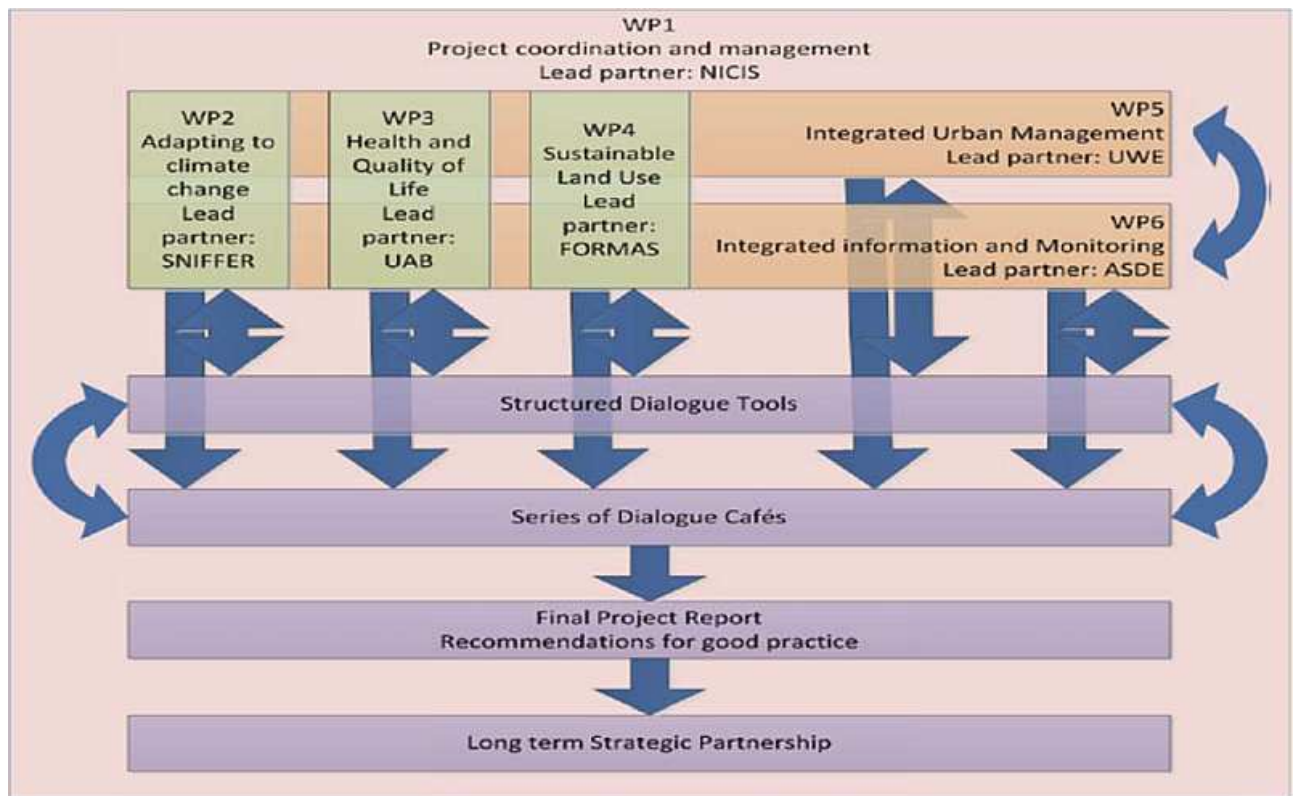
WP1
Project coordination and management
Lead partner: NICIS

WP2
Adapting to climate change
Lead partner: SNIFFER

WP3
Health and Quality of Life
Lead partner: UAB

WP4
Sustainable Land Use
Lead partner: FORMAS

WP5
Integrated Urban Management
Lead partner: UWE

WP6
Integrated information and Monitoring
Lead partner: ASDE

Structured Dialogue Tools

Series of Dialogue Cafés

Final Project Report
Recommendations for good practice

Long term Strategic Partnership